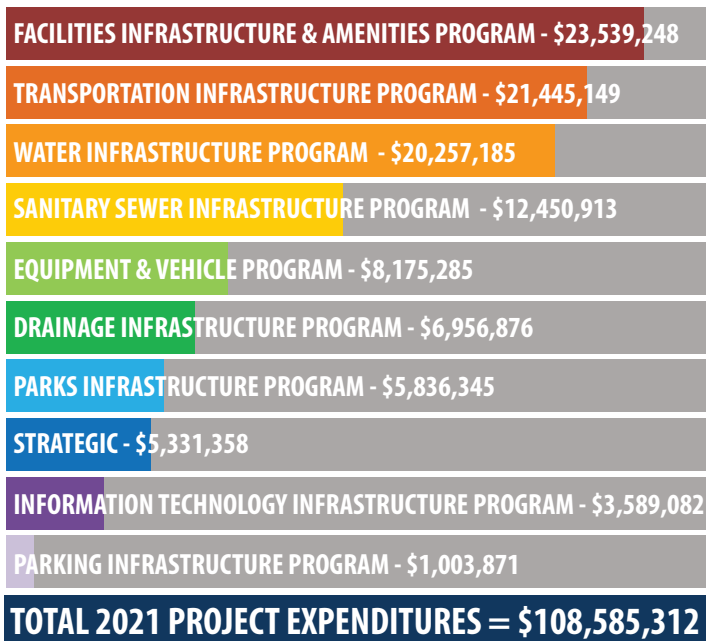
FACILITIES INFRASTRUCTURE & AMENITIES PROGRAM - $23,539,248

TRANSPORTATION INFRASTRUCTURE PROGRAM - $21,445,149

WATER INFRASTRUCTURE PROGRAM - $20,257,185

SANITARY SEWER INFRASTRUCTURE PROGRAM - $12,450,913

EQUIPMENT & VEHICLE PROGRAM - $8,175,285

DRAINAGE INFRASTRUCTURE PROGRAM - $6,956,876

PARKS INFRASTRUCTURE PROGRAM - $5,836,345

STRATEGIC - $5,331,358

INFORMATION TECHNOLOGY INFRASTRUCTURE PROGRAM - $3,589,082

PARKING INFRASTRUCTURE PROGRAM - $1,003,871

TOTAL 2021 PROJECT EXPENDITURES = $108,585,312